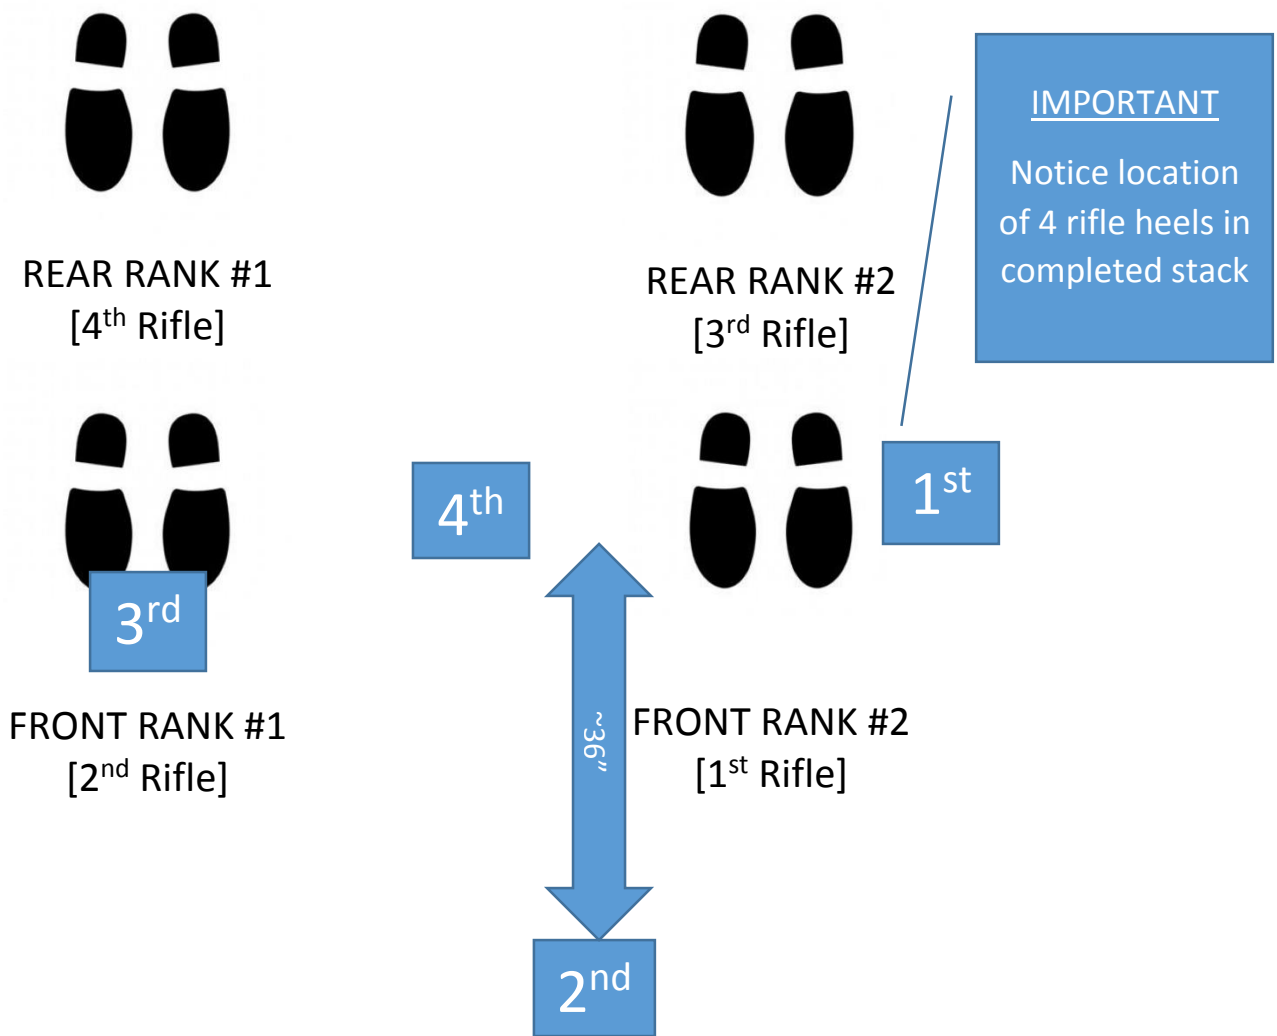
IMPORTANT

Notice location of 4 rifle heels in completed stack

REAR RANK #1
[4$^{th}$ Rifle]

REAR RANK #2
[3$^{rd}$ Rifle]

4$^{th}$

1$^{st}$

3$^{rd}$

FRONT RANK #1
[2$^{nd}$ Rifle]

~36"

FRONT RANK #2
[1$^{st}$ Rifle]

2$^{nd}$